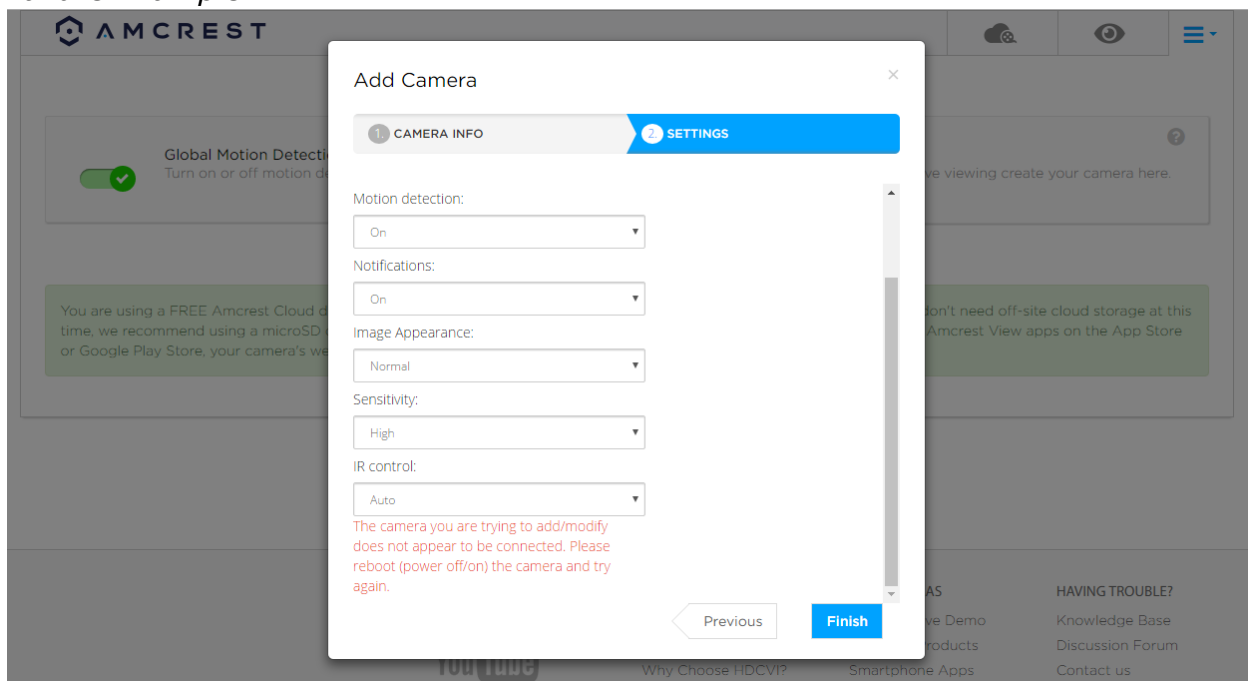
AMCREST

Global Motion Detecti
Turn on or off motion de

ve viewing create your camera here.

You are using a FREE Amcrest Cloud d
time, we recommend using a microSD c
or Google Play Store, your camera's we

don't need off-site cloud storage at this
Amcrest View apps on the App Store

Add Camera

×

1. CAMERA INFO

2. SETTINGS

Motion detection:

On

Notifications:

On

Image Appearance:

Normal

Sensitivity:

High

IR control:

Auto

The camera you are trying to add/modify does not appear to be connected. Please reboot (power off/on) the camera and try again.

Previous

Finish

AS
ve Demo
roducts
Smartphone Apps

Why Choose HDCVI?

HAVING TROUBLE?
Knowledge Base
Discussion Forum
Contact us

YouTube